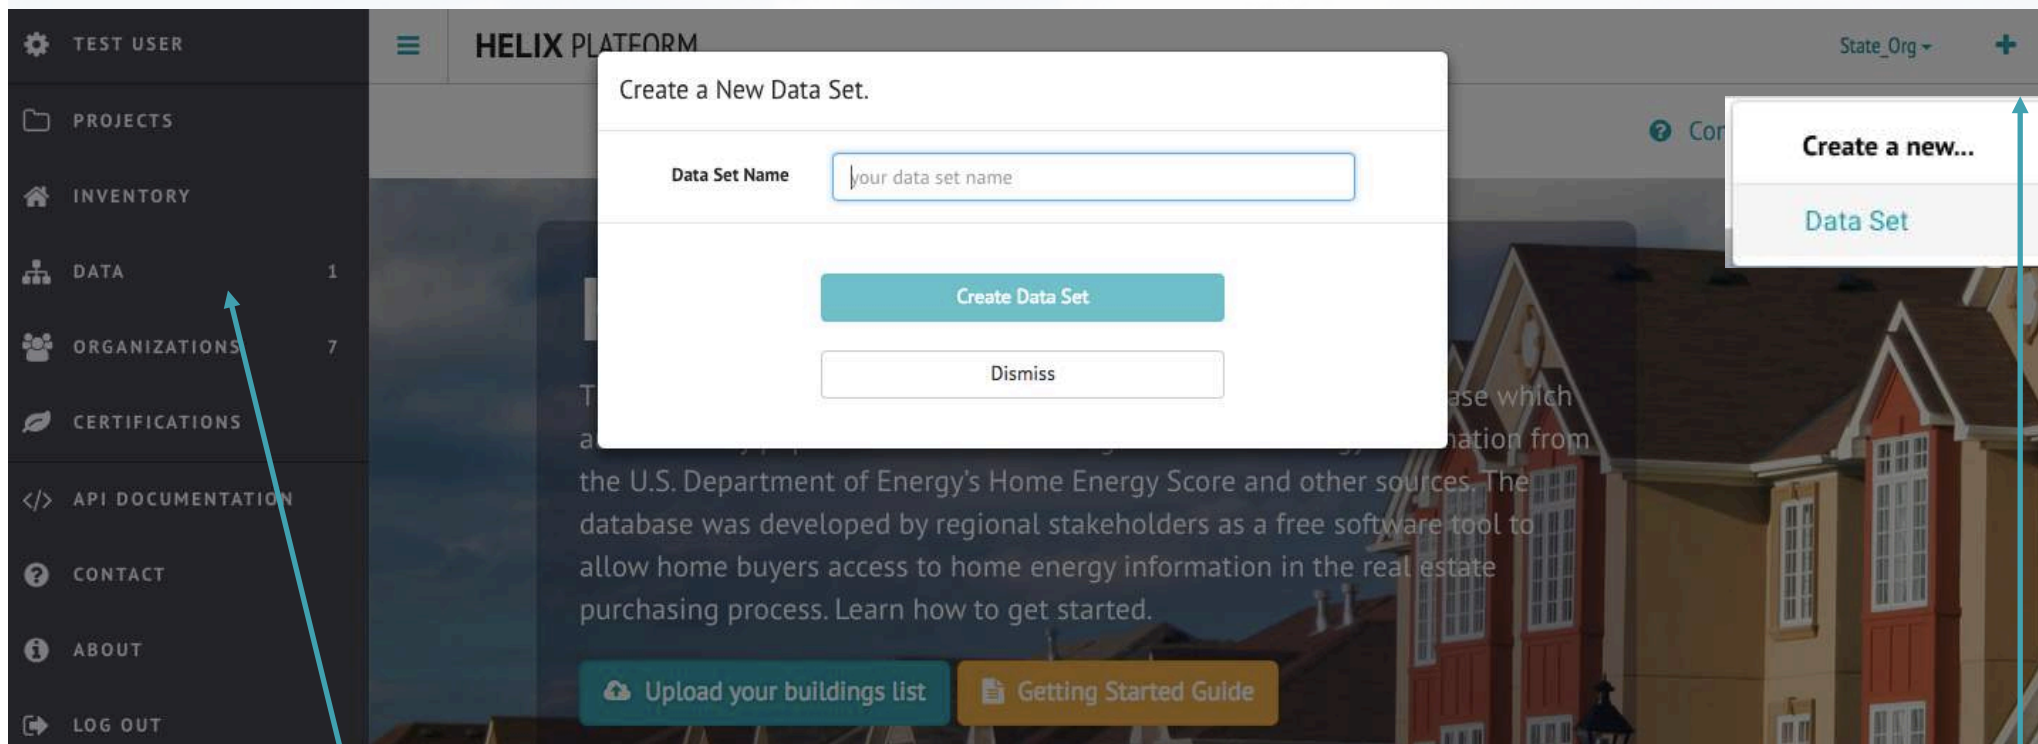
TEST USER

PROJECTS

INVENTORY

DATA 1

ORGANIZATIONS 7

CERTIFICATIONS

API DOCUMENTATION

CONTACT

ABOUT

LOG OUT

HELIX PLATFORM

State_Org

Create a New Data Set.

Data Set Name

your data set name

Create Data Set

Dismiss

Create a new...

Data Set

Co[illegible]

T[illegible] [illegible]ase which a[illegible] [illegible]ation from the U.S. Department of Energy's Home Energy Score and other sources. The database was developed by regional stakeholders as a free software tool to allow home buyers access to home energy information in the real estate purchasing process. Learn how to get started.

Upload your buildings list

Getting Started Guide